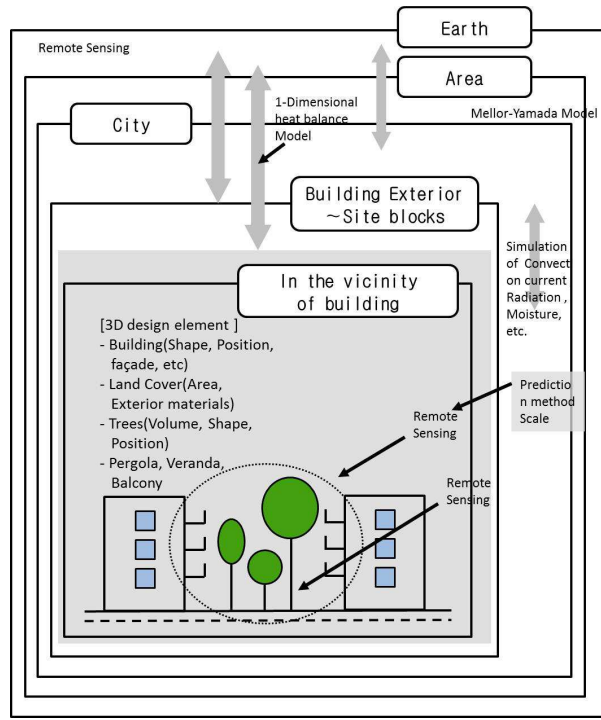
Earth

Remote Sensing

Area

1-Dimensional heat balance Model

City

Mellor-Yamada Model

Building Exterior ~Site blocks

Simulation of Convection current Radiation , Moisture, etc.

In the vicinity of building

[3D design element ]
- Building(Shape, Position, façade, etc)
- Land Cover(Area, Exterior materials)
- Trees(Volume, Shape, Position)
- Pergola, Veranda, Balcony

Prediction method Scale

Remote Sensing

Remote Sensing